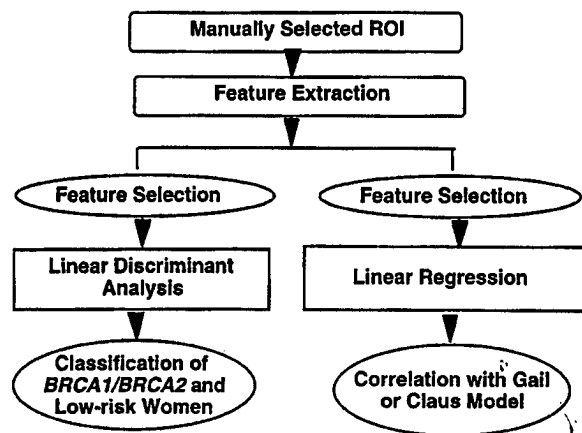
Manually Selected ROI

Feature Extraction

Feature Selection

Feature Selection

Linear Discriminant Analysis

Linear Regression

Classification of *BRCA1/BRCA2* and Low-risk Women

Correlation with Gail or Claus Model